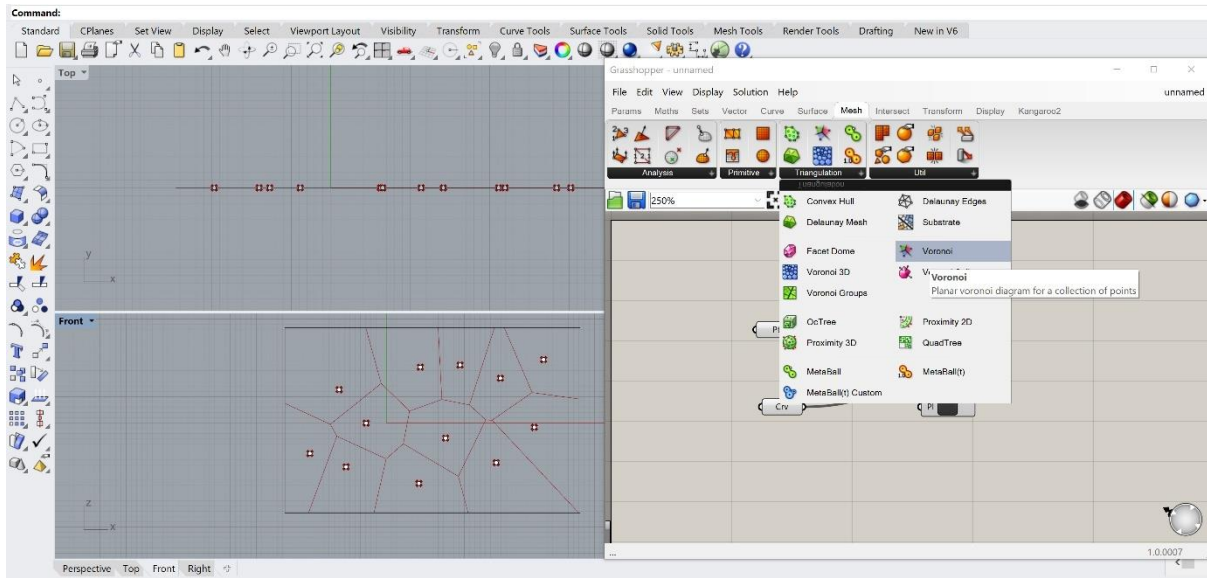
Command:

Standard CPlanes Set View Display Select Viewport Layout Visibility Transform Curve Tools Surface Tools Solid Tools Mesh Tools Render Tools Drafting New in V6

Top

y

x

Front

z

x

Perspective Top Front Right

Grasshopper - unnamed

File Edit View Display Solution Help

unnamed

Params Maths Sets Vector Curve Surface Mesh Intersect Transform Display Kangaroo2

Analysis Primitive Triangulation Util

250%

Convex Hull
Delaunay Edges
Delaunay Mesh
Substrate
Facet Dome
Voronoi
Voronoi 3D
Voronoi Groups
OcTree
Proximity 2D
Proximity 3D
QuadTree
MetaBall
MetaBall(t)
MetaBall(t) Custom

Voronoi
Planar voronoi diagram for a collection of points

Pl
Crv
Pl

...

1.0.0007